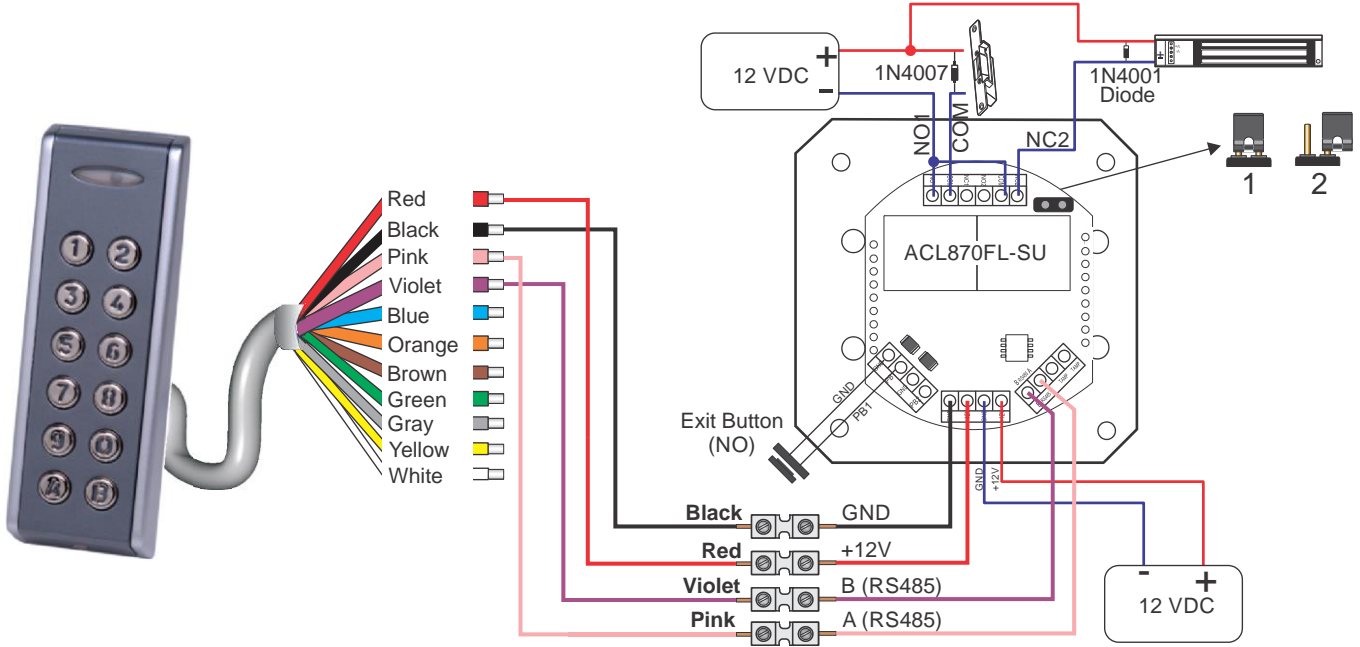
12 VDC
+
-
1N4007
NO1
COM
1N4001
Diode
NC2
1
2
ACL870FL-SU
Red
Black
Pink
Violet
Blue
Orange
Brown
Green
Gray
Yellow
White
GND
PB1
Exit Button
(NO)
GND
+12V
Black
GND
Red
+12V
Violet
B (RS485)
Pink
A (RS485)
-
+
12 VDC